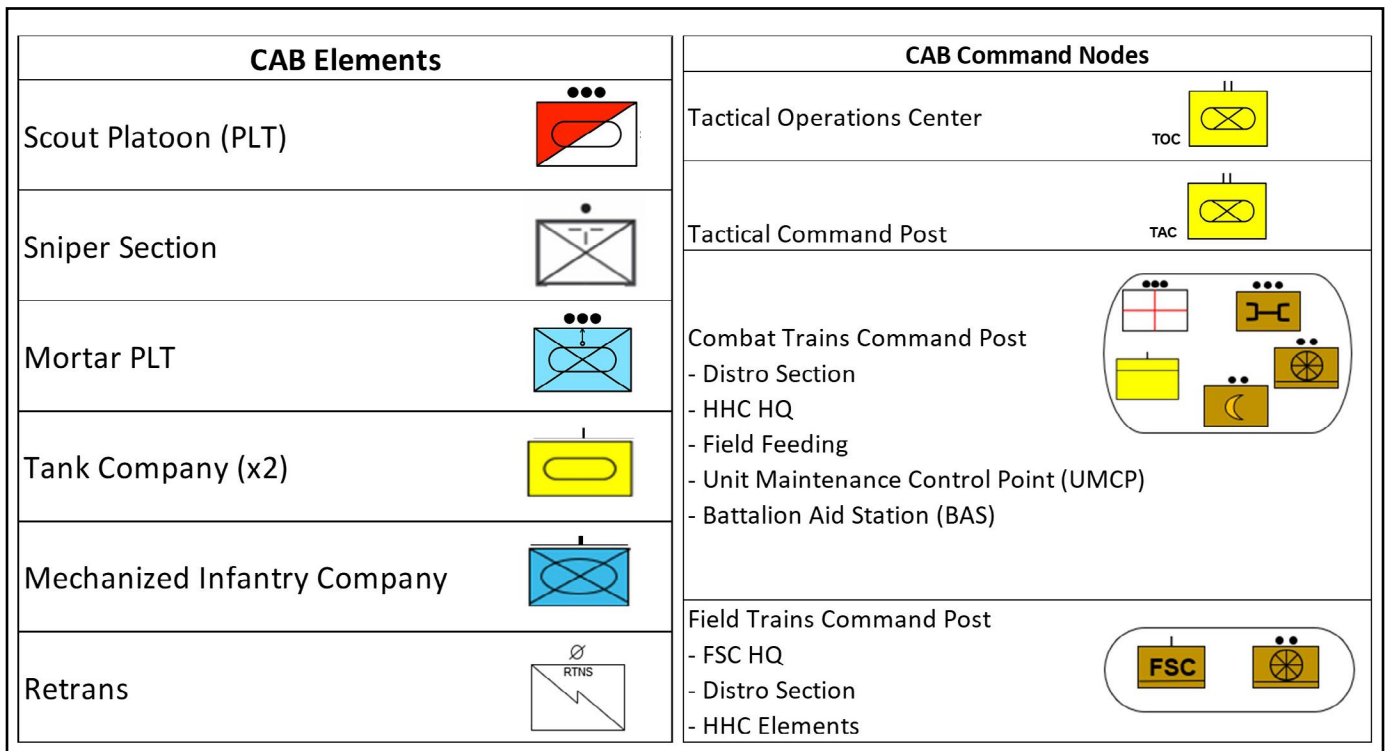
| CAB Elements |
|---|
| Scout Platoon (PLT) |
| Sniper Section |
| Mortar PLT |
| Tank Company (x2) |
| Mechanized Infantry Company |
| Retrans |

RTNS

| CAB Command Nodes |
|---|
| Tactical Operations Center |
| Tactical Command Post |
| Combat Trains Command Post<br>- Distro Section<br>- HHC HQ<br>- Field Feeding<br>- Unit Maintenance Control Point (UMCP)<br>- Battalion Aid Station (BAS) |
| Field Trains Command Post<br>- FSC HQ<br>- Distro Section<br>- HHC Elements |

TOC

TAC

FSC